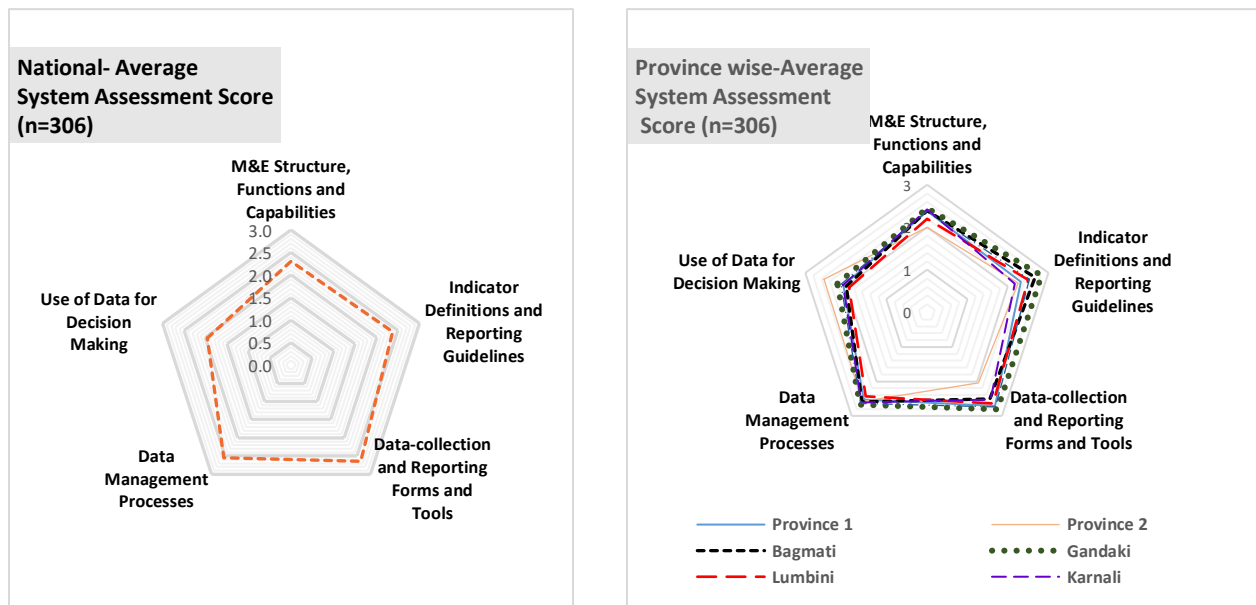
National- Average System Assessment Score (n=306)

M&E Structure, Functions and Capabilities

3.0
2.5
2.0
1.5
1.0
0.5
0.0

Indicator Definitions and Reporting Guidelines

Use of Data for Decision Making

Data Management Processes

Data-collection and Reporting Forms and Tools

Province wise-Average System Assessment Score (n=306)

M&E Structure, Functions and Capabilities

3
1
0

Indicator Definitions and Reporting Guidelines

Use of Data for Decision Making

Data Management Processes

Data-collection and Reporting Forms and Tools

Province 1
Province 2
Bagmati
Gandaki
Lumbini
Karnali